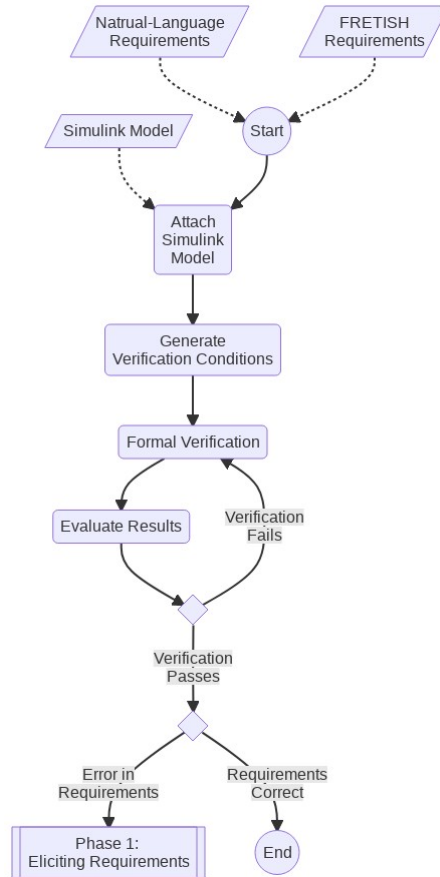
Natrual-Language Requirements

FRETISH Requirements

Simulink Model

Start

Attach Simulink Model

Generate Verification Conditions

Formal Verification

Evaluate Results

Verification Fails

Verification Passes

Error in Requirements

Requirements Correct

Phase 1: Eliciting Requirements

End